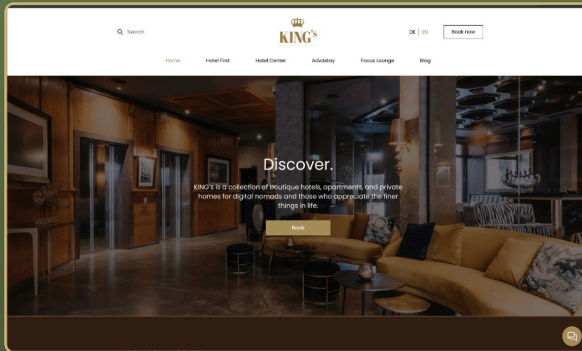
Search

KING's

DE | EN

Book now

Home
Hotel First
Hotel Center
Advastay
Focus Lounge
Blog

Discover.

KING's is a collection of boutique hotels, apartments, and private homes for digital nomads and those who appreciate the finer things in life.

Book